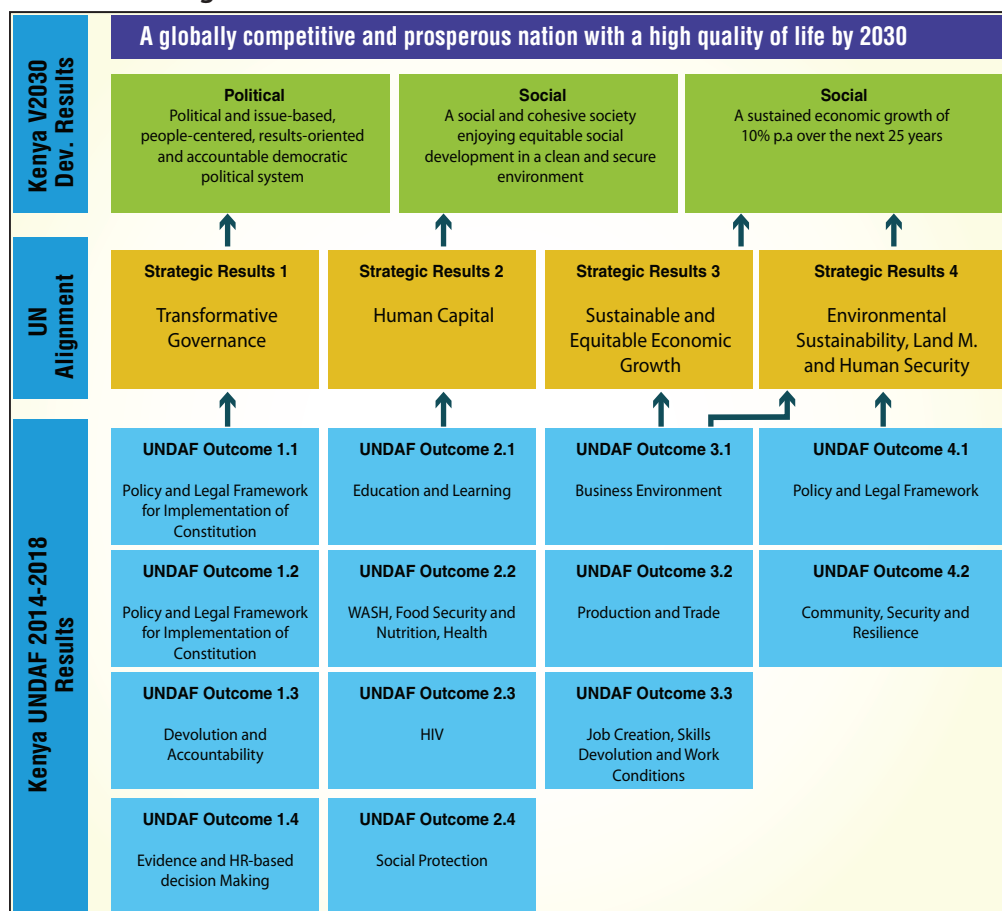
Kenya V2030 Dev. Results

A globally competitive and prosperous nation with a high quality of life by 2030

Political
Political and issue-based, people-centered, results-oriented and accountable democratic political system

Social
A social and cohesive society enjoying equitable social development in a clean and secure environment

Social
A sustained economic growth of 10% p.a over the next 25 years

UN Alignment

Strategic Results 1
Transformative Governance

Strategic Results 2
Human Capital

Strategic Results 3
Sustainable and Equitable Economic Growth

Strategic Results 4
Environmental Sustainability, Land M. and Human Security

Kenya UNDAF 2014-2018 Results

UNDAF Outcome 1.1
Policy and Legal Framework for Implementation of Constitution

UNDAF Outcome 2.1
Education and Learning

UNDAF Outcome 3.1
Business Environment

UNDAF Outcome 4.1
Policy and Legal Framework

UNDAF Outcome 1.2
Policy and Legal Framework for Implementation of Constitution

UNDAF Outcome 2.2
WASH, Food Security and Nutrition, Health

UNDAF Outcome 3.2
Production and Trade

UNDAF Outcome 4.2
Community, Security and Resilience

UNDAF Outcome 1.3
Devolution and Accountability

UNDAF Outcome 2.3
HIV

UNDAF Outcome 3.3
Job Creation, Skills Devolution and Work Conditions

UNDAF Outcome 1.4
Evidence and HR-based decision Making

UNDAF Outcome 2.4
Social Protection